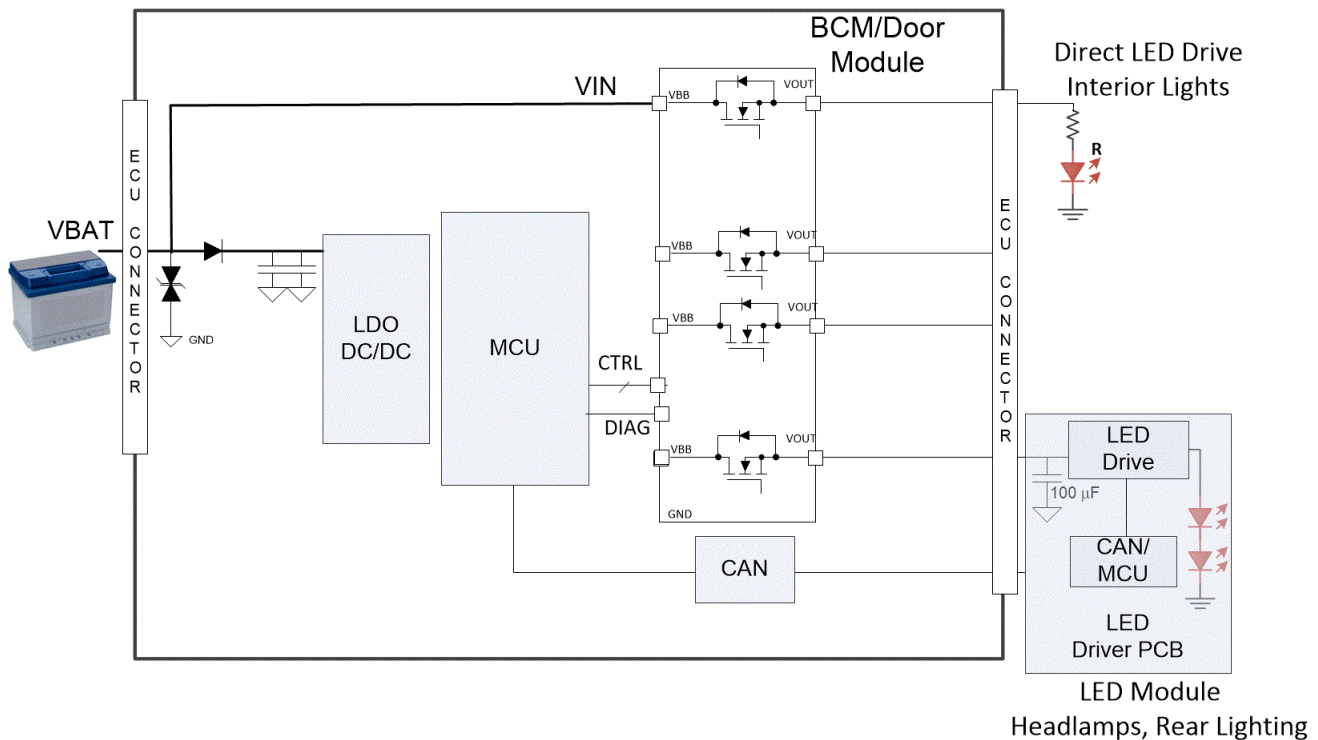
BCM/Door Module

Direct LED Drive Interior Lights

VIN

VBB

VOUT

R

VBAT

ECU CONNECTOR

GND

LDO DC/DC

MCU

VBB

VOUT

VBB

VOUT

CTRL

DIAG

VBB

VOUT

GND

ECU CONNECTOR

LED Drive

100 µF

CAN/ MCU

CAN

LED Driver PCB

LED Module Headlamps, Rear Lighting